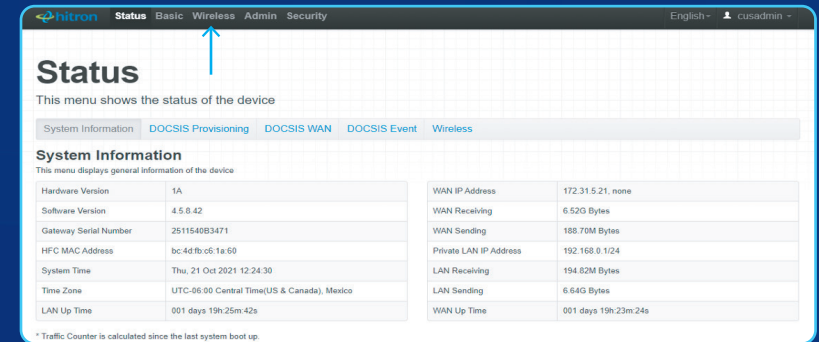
hitron Status Basic Wireless Admin Security English cusadmin

Status

This menu shows the status of the device

System Information DOCSIS Provisioning DOCSIS WAN DOCSIS Event Wireless

System Information

This menu displays general information of the device

| Hardware Version | 1A |
|---|---|
| Software Version | 4.5.8.42 |
| Gateway Serial Number | 2511540B3471 |
| HFC MAC Address | bc:4d:fb:c6:1a:60 |
| System Time | Thu, 21 Oct 2021 12:24:30 |
| Time Zone | UTC-06:00 Central Time(US & Canada), Mexico |
| LAN Up Time | 001 days 19h:25m:42s |

| WAN IP Address | 172.31.5.21, none |
|---|---|
| WAN Receiving | 6.52G Bytes |
| WAN Sending | 188.70M Bytes |
| Private LAN IP Address | 192.168.0.1/24 |
| LAN Receiving | 194.82M Bytes |
| LAN Sending | 6.64G Bytes |
| WAN Up Time | 001 days 19h:23m:24s |

* Traffic Counter is calculated since the last system boot up.